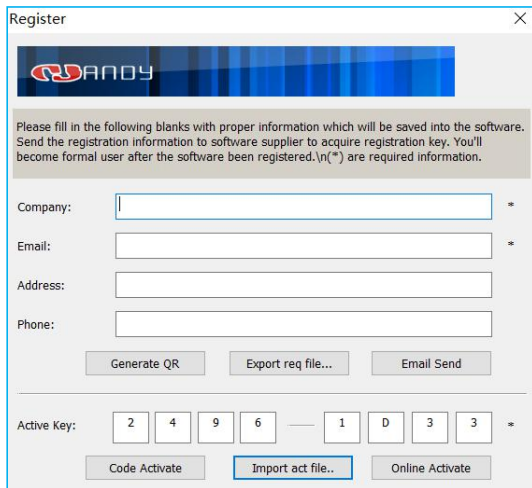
Register

ANDY

Please fill in the following blanks with proper information which will be saved into the software. Send the registration information to software supplier to acquire registration key. You'll become formal user after the software been registered.\n(*) are required information.

Company: *

Email: *

Address:

Phone:

Generate QR
Export req file...
Email Send

Active Key: 2 4 9 6 — 1 D 3 3 *

Code Activate
Import act file..
Online Activate